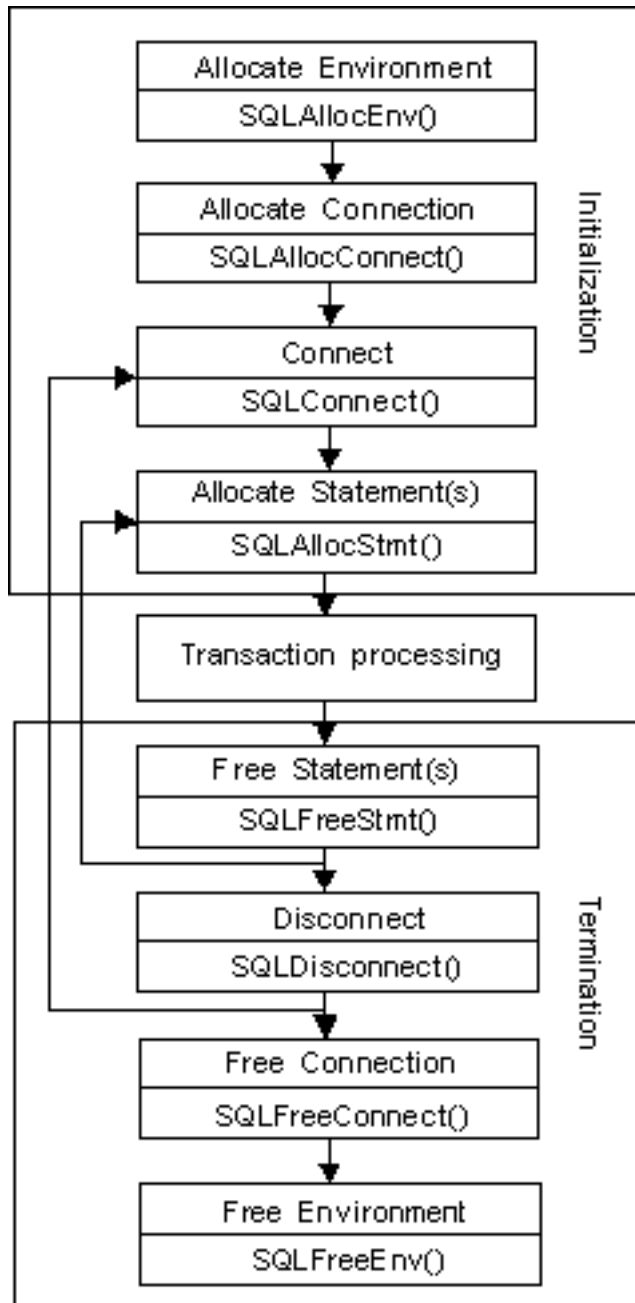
Allocate Environment
SQLAllocEnv()

Allocate Connection
SQLAllocConnect()

Connect
SQLConnect()

Allocate Statement(s)
SQLAllocStmt()

Initialization

Transaction processing

Free Statement(s)
SQLFreeStmt()

Disconnect
SQLDisconnect()

Free Connection
SQLFreeConnect()

Free Environment
SQLFreeEnv()

Termination